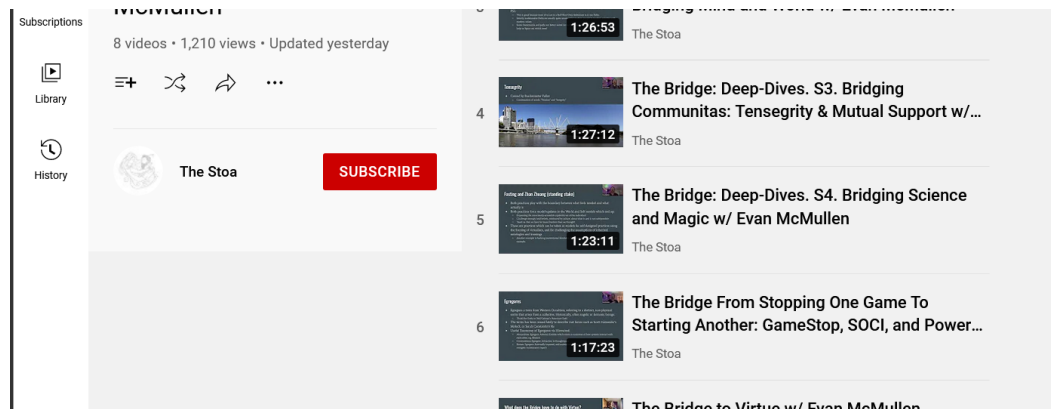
Subscriptions

Library

History

McMullen

8 videos • 1,210 views • Updated yesterday

The Stoa

SUBSCRIBE

1:26:53

Bridging Mind and World w/ Evan McMullen

The Stoa

4

1:27:12

The Bridge: Deep-Dives. S3. Bridging Communitas: Tensegrity & Mutual Support w/...

The Stoa

5

1:23:11

The Bridge: Deep-Dives. S4. Bridging Science and Magic w/ Evan McMullen

The Stoa

6

1:17:23

The Bridge From Stopping One Game To Starting Another: GameStop, SOCI, and Power...

The Stoa

The Bridge to Virtue w/ Evan McMullen